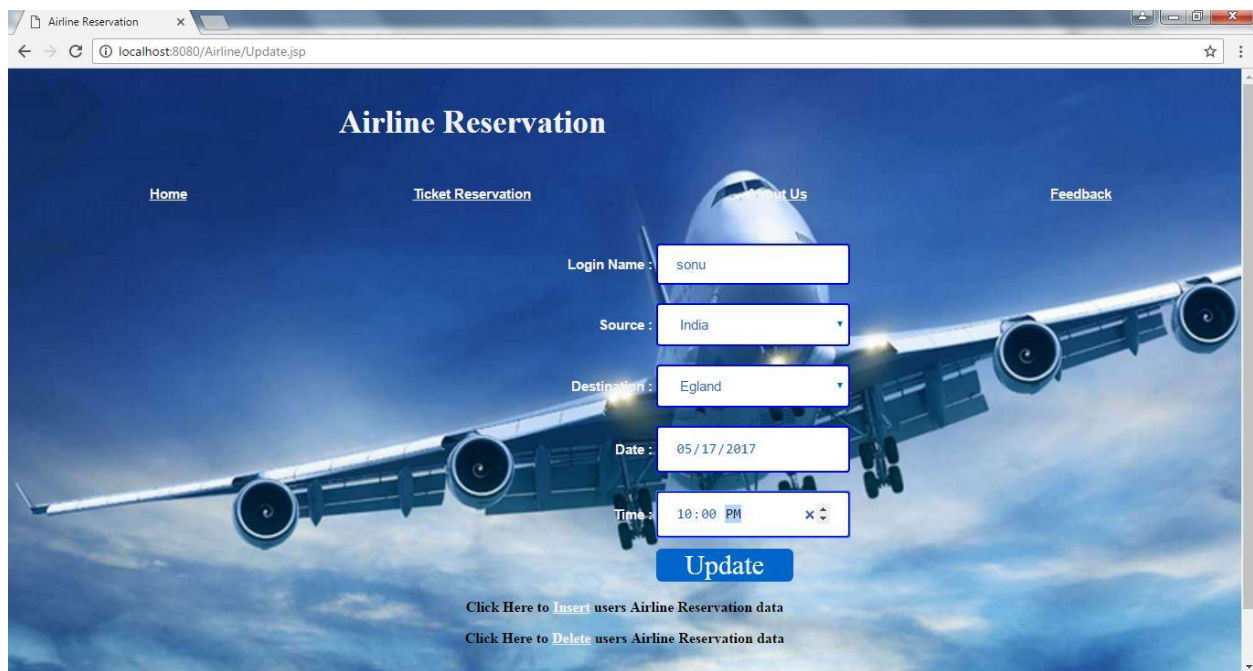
Airline Reservation ×

localhost:8080/Airline/Update.jsp

Airline Reservation

Home

Ticket Reservation

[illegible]ut Us

Feedback

Login Name : sonu

Source : India

Destination : Egland

Date : 05/17/2017

Time : 10:00 PM

Update

Click Here to Insert users Airline Reservation data

Click Here to Delete users Airline Reservation data